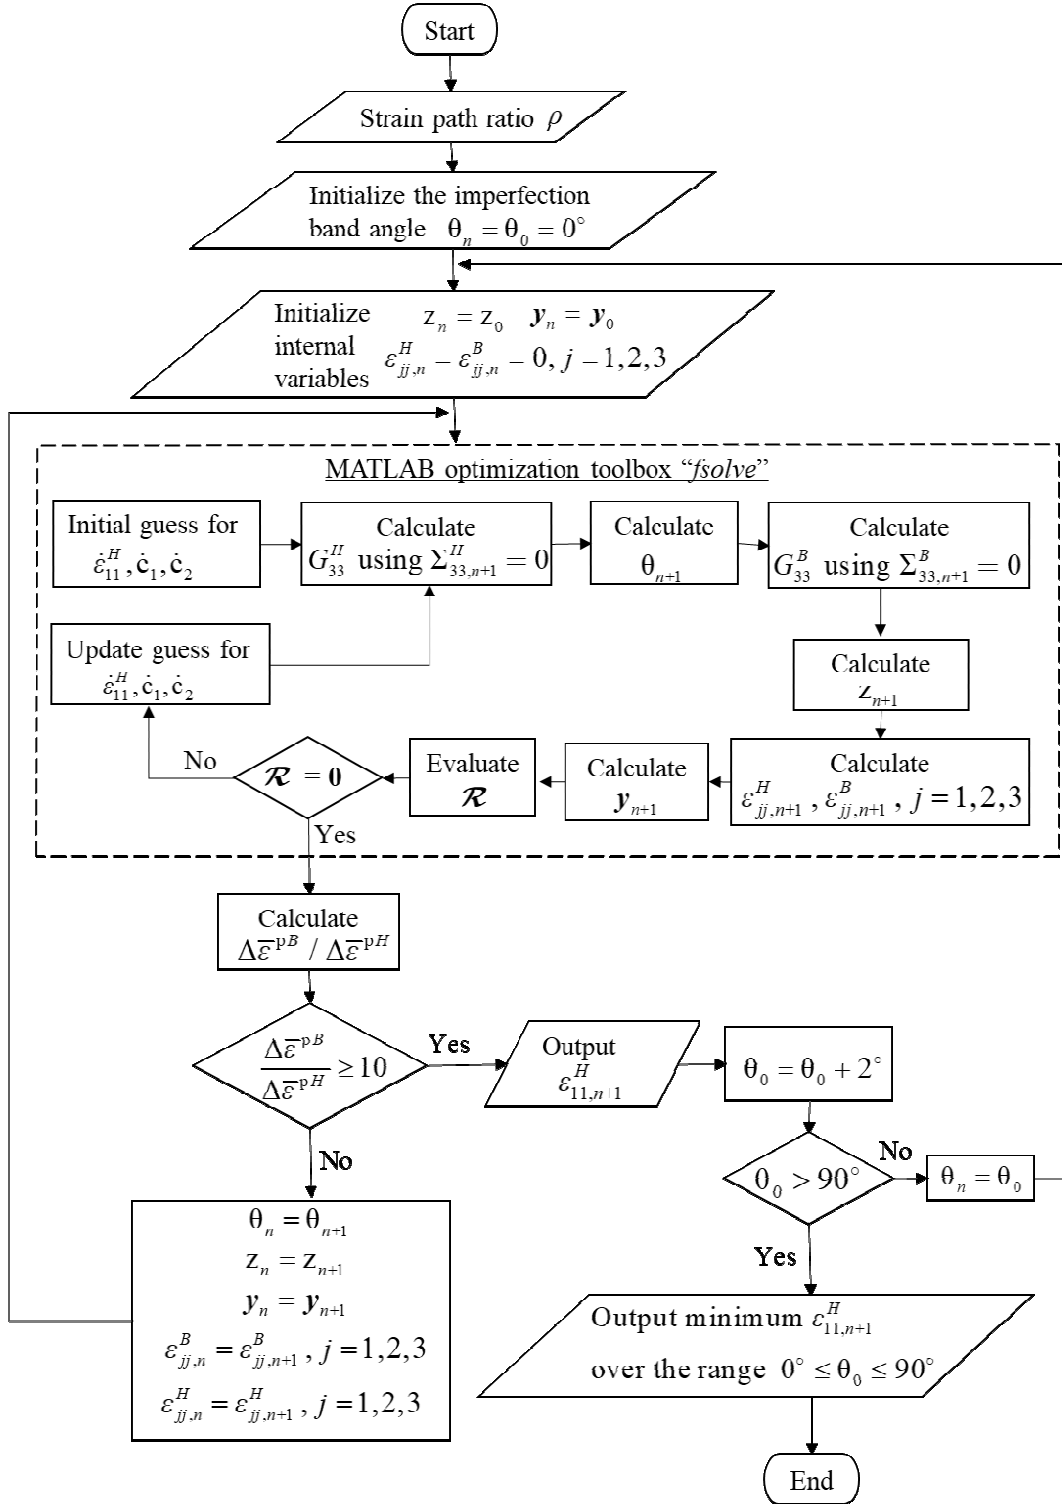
Start

Strain path ratio $\rho$

Initialize the imperfection band angle $\theta_n = \theta_0 = 0^\circ$

Initialize internal variables $z_n = z_0$ $\boldsymbol{y}_n = \boldsymbol{y}_0$ $\varepsilon^H_{jj,n} - \varepsilon^B_{jj,n} - 0, j - 1,2,3$

MATLAB optimization toolbox "fsolve"

Initial guess for $\dot{\varepsilon}^H_{11}, \dot{c}_1, \dot{c}_2$

Calculate $G^H_{33}$ using $\Sigma^H_{33,n+1} = 0$

Calculate $\theta_{n+1}$

Calculate $G^B_{33}$ using $\Sigma^B_{33,n+1} = 0$

Update guess for $\dot{\varepsilon}^H_{11}, \dot{c}_1, \dot{c}_2$

Calculate $z_{n+1}$

No

$\mathcal{R} = 0$

Evaluate $\mathcal{R}$

Calculate $\boldsymbol{y}_{n+1}$

Calculate $\varepsilon^H_{jj,n+1}, \varepsilon^B_{jj,n+1}, j = 1,2,3$

Yes

Calculate $\Delta\overline{\varepsilon}^{pB} / \Delta\overline{\varepsilon}^{pH}$

$\frac{\Delta\overline{\varepsilon}^{pB}}{\Delta\overline{\varepsilon}^{pH}} \geq 10$

Yes

Output $\varepsilon^H_{11,n+1}$

$\theta_0 = \theta_0 + 2^\circ$

No

No

$\theta_0 > 90^\circ$

$\theta_n = \theta_0$

Yes

$\theta_n = \theta_{n+1}$
$z_n = z_{n+1}$
$\boldsymbol{y}_n = \boldsymbol{y}_{n+1}$
$\varepsilon^B_{jj,n} = \varepsilon^B_{jj,n+1}, j = 1,2,3$
$\varepsilon^H_{jj,n} = \varepsilon^H_{jj,n+1}, j = 1,2,3$

Output minimum $\varepsilon^H_{11,n+1}$ over the range $0^\circ \leq \theta_0 \leq 90^\circ$

End